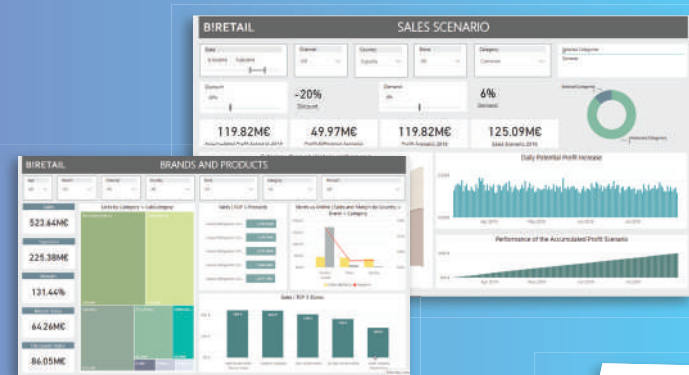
BIRETAIL

SALES SCENARIO

Date

Channel

All

Country

España

Store

All

Category

Selected Categories

Discount

-20%

Discount

Demand

6%

Demand

119.82M€

Accumulated Profit Scenario 2019

49.97M€

Profit Difference Scenario

119.82M€

125.09M€

Sales Scenario 2019

Daily Potential Profit Increase

Performance of the Accumulated Profit Scenario

BIRETAIL

BRANDS AND PRODUCTS

Sales

523.64M€

225.38M€

131.44%

64.26M€

86.05M€

Units by Category > Subcategory

Sales | TOP 5 Products

Revenue Online | Sales and Margin by Country > Brand > Category

Sales | TOP 5 Stores